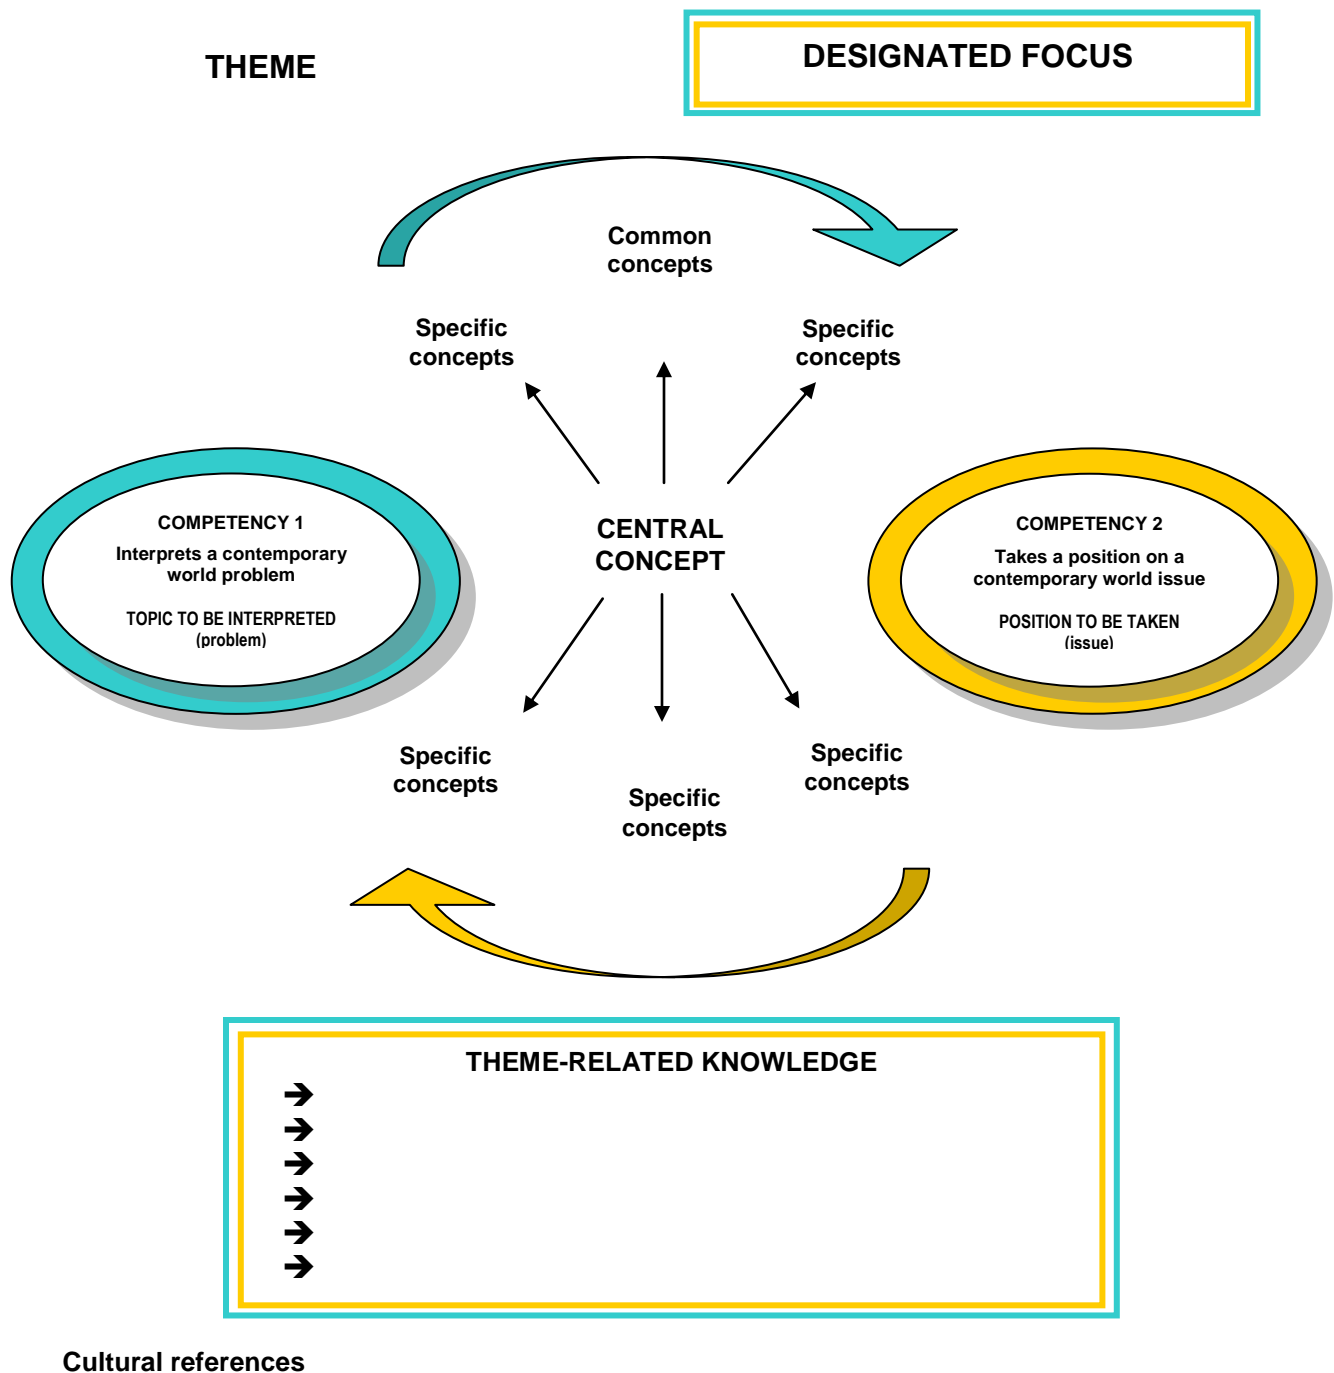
THEME

DESIGNATED FOCUS

Common concepts

Specific concepts

Specific concepts

COMPETENCY 1
Interprets a contemporary world problem

TOPIC TO BE INTERPRETED
(problem)

CENTRAL CONCEPT

COMPETENCY 2
Takes a position on a contemporary world issue

POSITION TO BE TAKEN
(issue)

Specific concepts

Specific concepts

Specific concepts

THEME-RELATED KNOWLEDGE
➔
➔
➔
➔
➔
➔

Cultural references